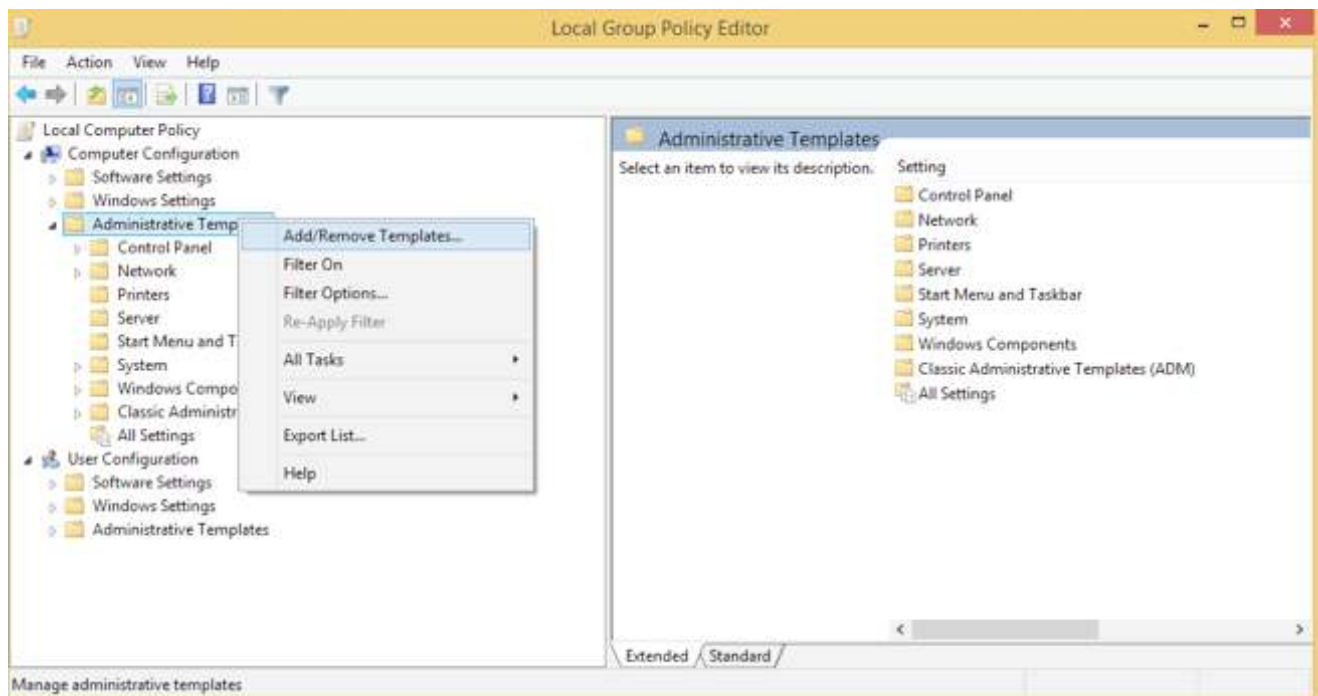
Local Group Policy Editor

File Action View Help

Local Computer Policy
Computer Configuration
Software Settings
Windows Settings
Administrative Temp
Control Panel
Network
Printers
Server
Start Menu and T
System
Windows Compo
Classic Administr
All Settings
User Configuration
Software Settings
Windows Settings
Administrative Templates

Add/Remove Templates...
Filter On
Filter Options...
Re-Apply Filter
All Tasks
View
Export List...
Help

Administrative Templates
Select an item to view its description.
Setting
Control Panel
Network
Printers
Server
Start Menu and Taskbar
System
Windows Components
Classic Administrative Templates (ADM)
All Settings

Extended Standard

Manage administrative templates